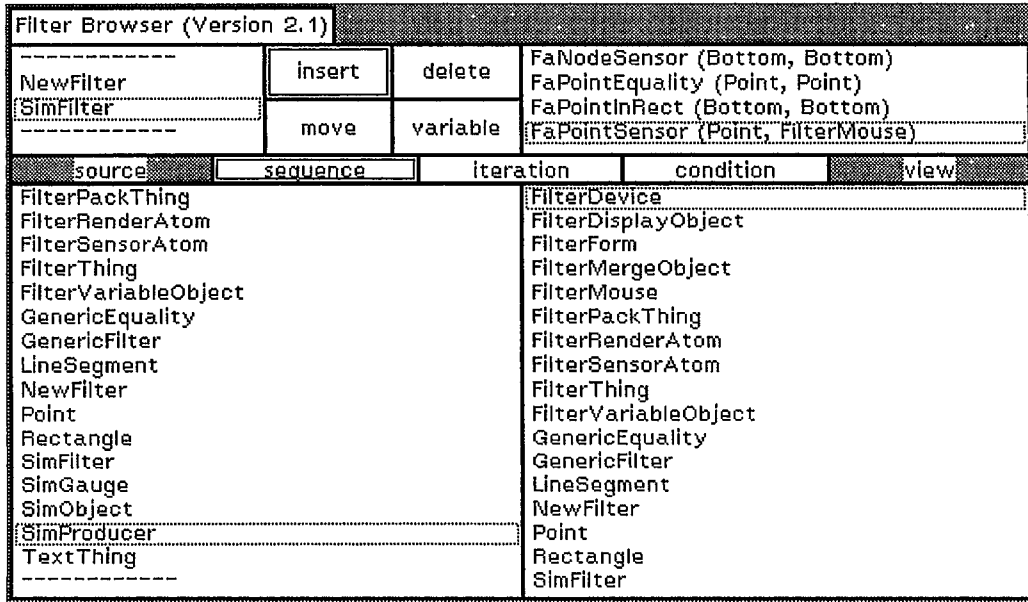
Filter Browser (Version 2.1)

------------
NewFilter
SimFilter
------------

insert
delete
move
variable

FaNodeSensor (Bottom, Bottom)
FaPointEquality (Point, Point)
FaPointInRect (Bottom, Bottom)
FaPointSensor (Point, FilterMouse)

source
sequence
iteration
condition
view

FilterPackThing
FilterRenderAtom
FilterSensorAtom
FilterThing
FilterVariableObject
GenericEquality
GenericFilter
LineSegment
NewFilter
Point
Rectangle
SimFilter
SimGauge
SimObject
SimProducer
TextThing
------------

FilterDevice
FilterDisplayObject
FilterForm
FilterMergeObject
FilterMouse
FilterPackThing
FilterRenderAtom
FilterSensorAtom
FilterThing
FilterVariableObject
GenericEquality
GenericFilter
LineSegment
NewFilter
Point
Rectangle
SimFilter